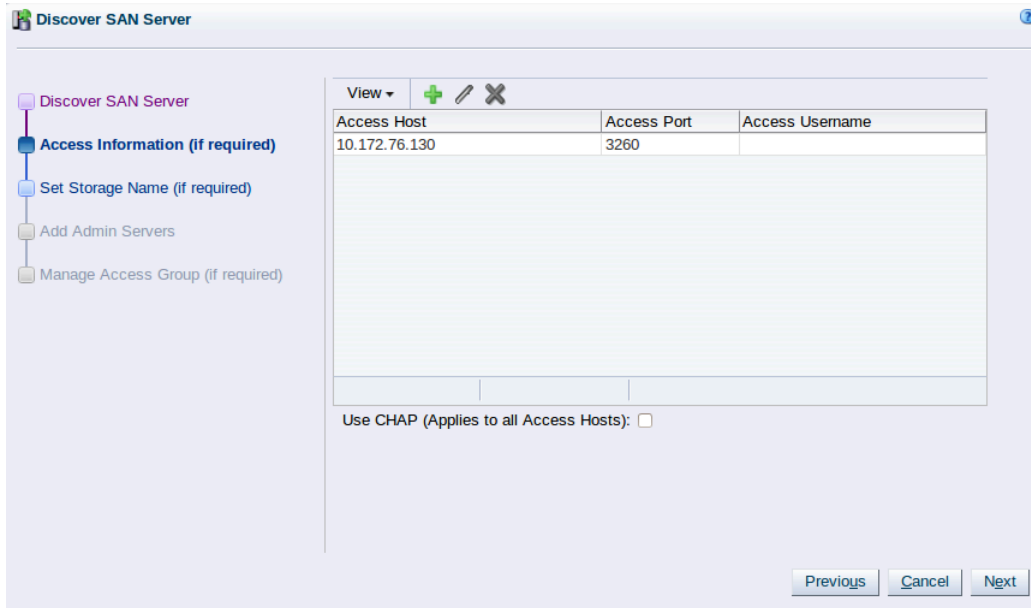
Discover SAN Server

Discover SAN Server
Access Information (if required)
Set Storage Name (if required)
Add Admin Servers
Manage Access Group (if required)

View ▾

| Access Host | Access Port | Access Username |
|---|---|---|
| 10.172.76.130 | 3260 | |

Use CHAP (Applies to all Access Hosts):

Previous Cancel Next